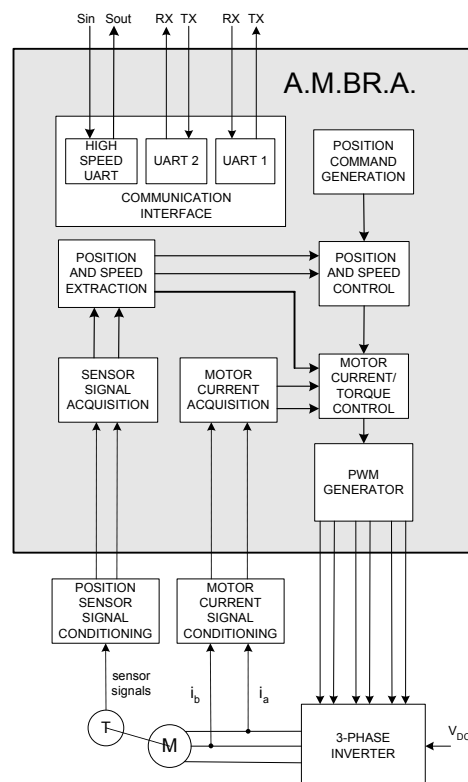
Sin Sout RX TX RX TX

A.M.BR.A.

HIGH SPEED UART

UART 2

UART 1

COMMUNICATION INTERFACE

POSITION COMMAND GENERATION

POSITION AND SPEED EXTRACTION

POSITION AND SPEED CONTROL

SENSOR SIGNAL ACQUISITION

MOTOR CURRENT ACQUISITION

MOTOR CURRENT/ TORQUE CONTROL

PWM GENERATOR

POSITION SENSOR SIGNAL CONDITIONING

MOTOR CURRENT SIGNAL CONDITIONING

sensor signals

$i_b$

$i_a$

T

M

3-PHASE INVERTER

$V_{DC}$